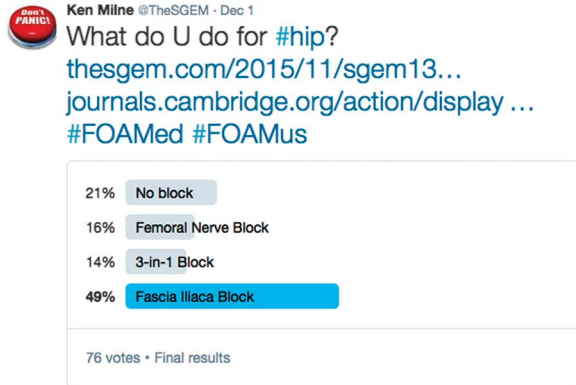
Don't PANIC!

Ken Milne @TheSGEM · Dec 1

What do U do for #hip?
thesgem.com/2015/11/sgem13…
journals.cambridge.org/action/display …
#FOAMed #FOAMus

21% No block

16% Femoral Nerve Block

14% 3-in-1 Block

49% Fascia Iliaca Block

76 votes • Final results